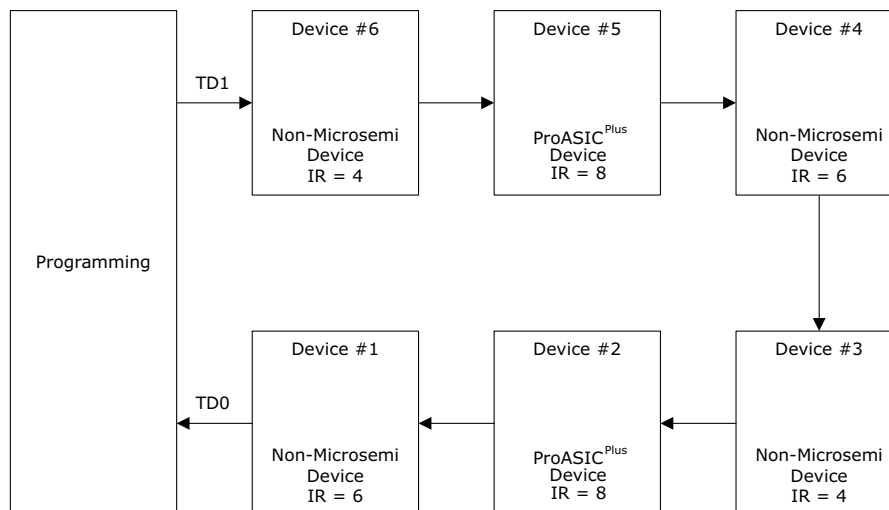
Programming

TD1

Device #6

Non-Microsemi Device IR = 4

Device #5

ProASIC$^{Plus}$ Device IR = 8

Device #4

Non-Microsemi Device IR = 6

TD0

Device #1

Non-Microsemi Device IR = 6

Device #2

ProASIC$^{Plus}$ Device IR = 8

Device #3

Non-Microsemi Device IR = 4